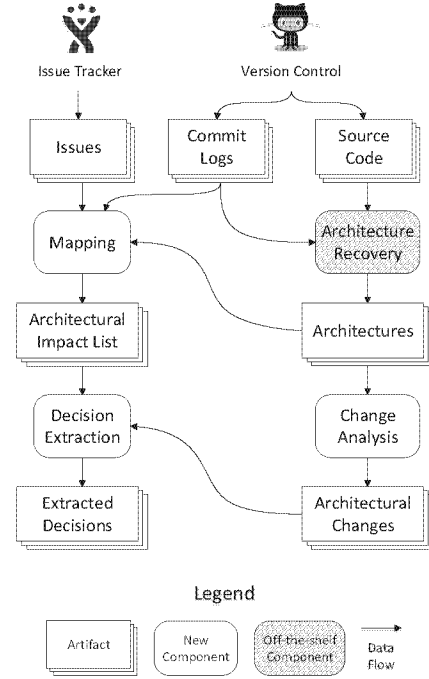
Issue Tracker

Version Control

Issues

Commit Logs

Source Code

Mapping

Architecture Recovery

Architectural Impact List

Architectures

Decision Extraction

Change Analysis

Extracted Decisions

Architectural Changes

Legend

Artifact

New Component

Off-the-shelf Component

Data Flow